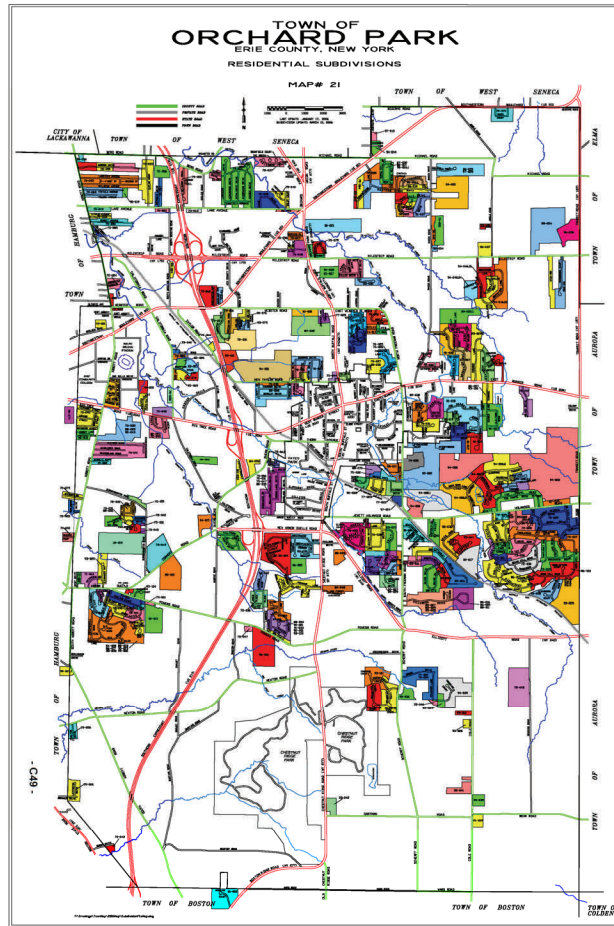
TOWN OF
ORCHARD PARK
ERIE COUNTY, NEW YORK
RESIDENTIAL SUBDIVISIONS

MAP# 21

CITY OF LACKAWANNA

TOWN OF WEST SENECA

TOWN OF WEST SENECA

ELMA

TOWN OF HAMBURG

TOWN OF AURORA

TOWN OF HAMBURG

TOWN OF AURORA

CHESTNUT RIDGE PARK

CHESTNUT RIDGE PARK

TOWN OF BOSTON

TOWN OF BOSTON

TOWN OF COLDEN

- C49 -